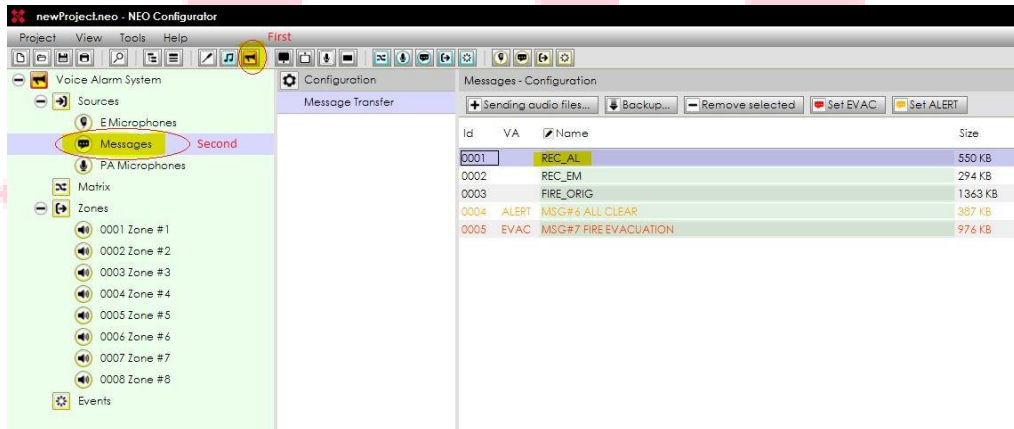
newProject.neo - NEO Configurator

Project View Tools Help

First

Voice Alarm System
Sources
E Microphones
Messages
Second
PA Microphones
Matrix
Zones
0001 Zone #1
0002 Zone #2
0003 Zone #3
0004 Zone #4
0005 Zone #5
0006 Zone #6
0007 Zone #7
0008 Zone #8
Events

Configuration
Message Transfer

Messages - Configuration

Sending audio files... Backup... Remove selected Set EVAC Set ALERT

| Id | VA | Name | Size |
|---|---|---|---|
| 0001 | | REC_AL | 550 KB |
| 0002 | | REC_EM | 294 KB |
| 0003 | | FIRE_ORIG | 1363 KB |
| 0004 | ALERT | MSG#6 ALL CLEAR | 387 KB |
| 0005 | EVAC | MSG#7 FIRE EVACUATION | 976 KB |